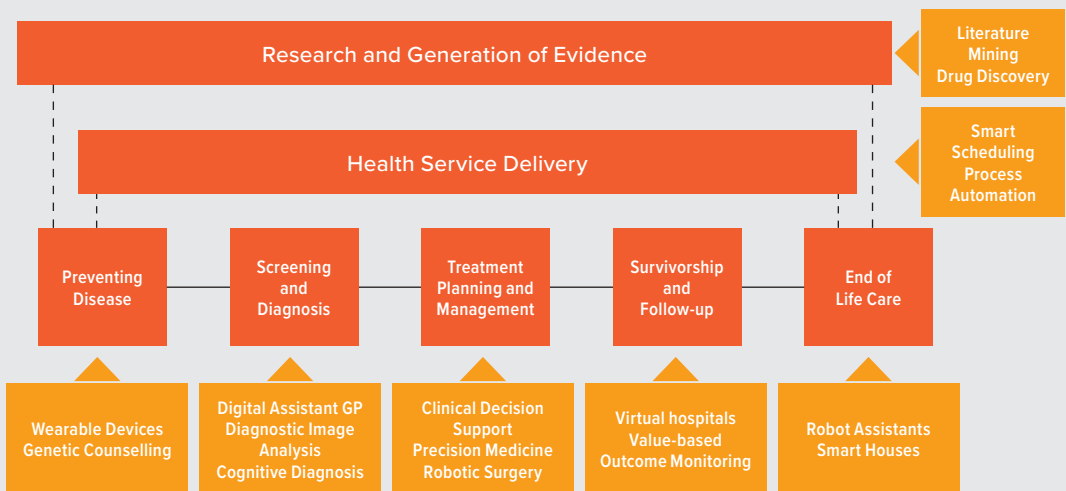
Research and Generation of Evidence

Literature Mining Drug Discovery

Health Service Delivery

Smart Scheduling Process Automation

Preventing Disease

Screening and Diagnosis

Treatment Planning and Management

Survivorship and Follow-up

End of Life Care

Wearable Devices Genetic Counselling

Digital Assistant GP Diagnostic Image Analysis Cognitive Diagnosis

Clinical Decision Support Precision Medicine Robotic Surgery

Virtual hospitals Value-based Outcome Monitoring

Robot Assistants Smart Houses